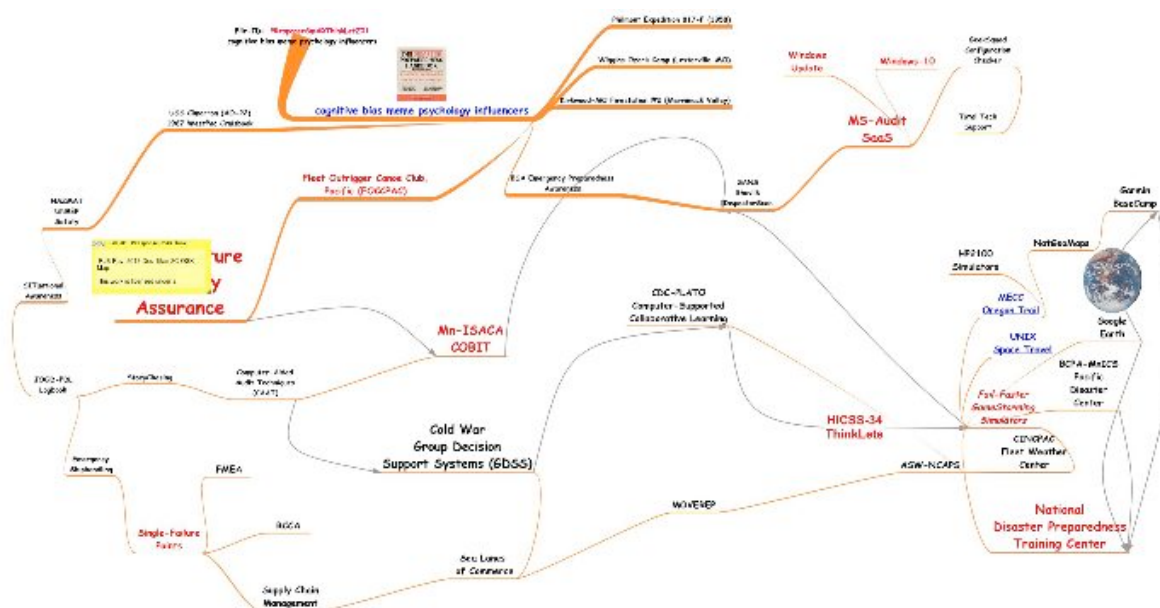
File ID: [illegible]
cognitive bias meme psychology influencers

cognitive bias meme psychology influencers

Palmer Expedition 817-F (1958)

Wiggins Beach Camp (Lewisville, WA)

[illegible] Foundation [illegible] (Monmouth Valley)

USS Clarion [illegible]
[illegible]

Fleet Outrigger Canoe Club, Pacific (FOCCPAC)

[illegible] Emergency Preparedness Awareness

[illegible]
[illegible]
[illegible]

Windows Update

Windows-10

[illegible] Configuration Checker

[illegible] Tech Support

MS-Audit SaaS

NASA
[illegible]
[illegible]

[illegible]
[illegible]
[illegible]

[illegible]ure
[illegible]y
Assurance

Situational Awareness

Mn-ISACA COBIT

CDC-PLATO
Computer-Supported Collaborative Learning

HP2100 Simulations

NatGeoMaps

Garmin BaseCamp

MECC Oregon Trail

Google Earth

UNIX Space Travel

BCPA-MnDCS Pacific Disaster Center

Fail-Faster GameStorming Simulators

CINCPAC Fleet Weather Center

HICSS-34 ThinkLets

2002-F2L Logbook

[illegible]

Computer Aided Audit Techniques (CAAT)

Cold War Group Decision Support Systems (GDSS)

Emergency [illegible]

FMEA

RCCA

Single-Failure Points

ASW-NCAPS

MOVEREP

Sea Lanes of Commerce

Supply Chain Management

National Disaster Preparedness Training Center